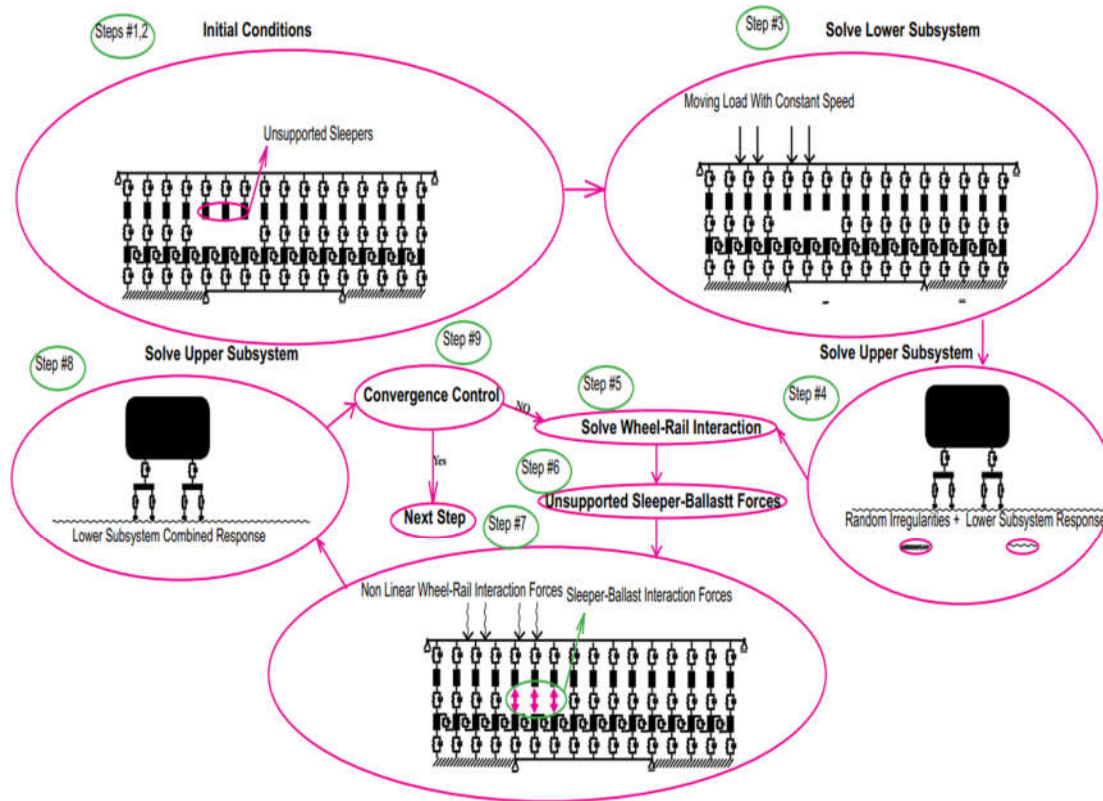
Steps #1,2

Initial Conditions

Unsupported Sleepers

Step #3

Solve Lower Subsystem

Moving Load With Constant Speed

Step #8

Solve Upper Subsystem

Lower Subsystem Combined Response

Step #9

Convergence Control

NO

Yes

Next Step

Step #5

Solve Wheel-Rail Interaction

Step #6

Unsupported Sleeper-Ballastt Forces

Step #7

Solve Upper Subsystem

Step #4

Random Irregularities + Lower Subsystem Response

Non Linear Wheel-Rail Interaction Forces

Sleeper-Ballast Interaction Forces